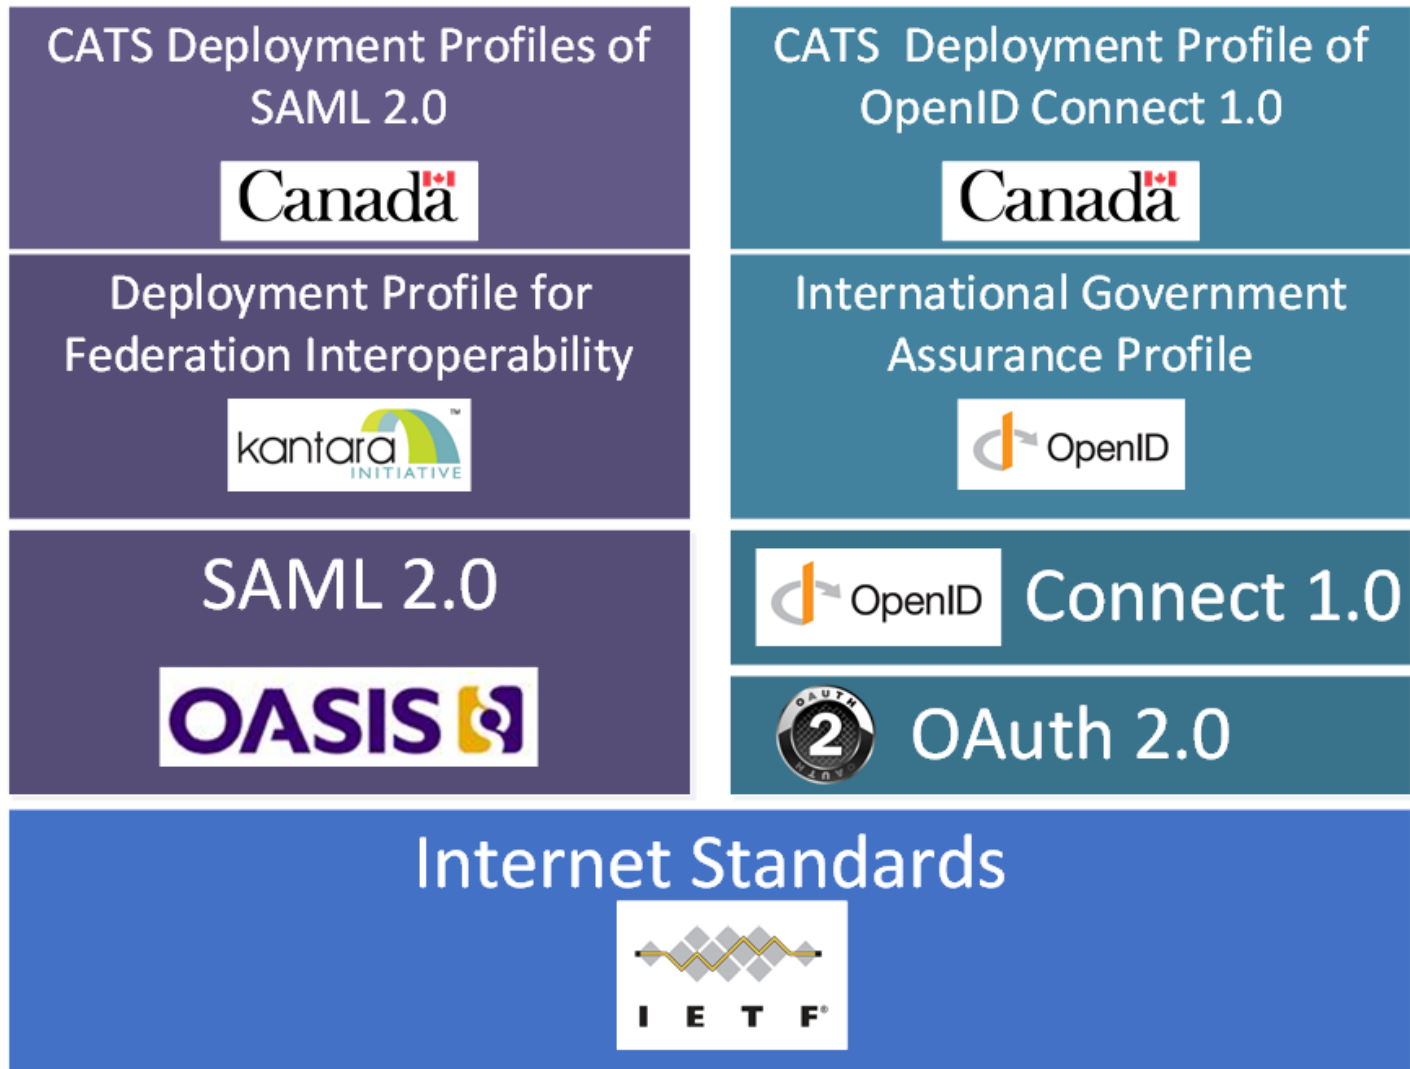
CATS Deployment Profiles of SAML 2.0

Canadä

Deployment Profile for Federation Interoperability

kantara INITIATIVE ™

SAML 2.0

OASIS

CATS Deployment Profile of OpenID Connect 1.0

Canadä

International Government Assurance Profile

OpenID

OpenID Connect 1.0

OAUTH 2 OAUTH

OAuth 2.0

Internet Standards

I E T F